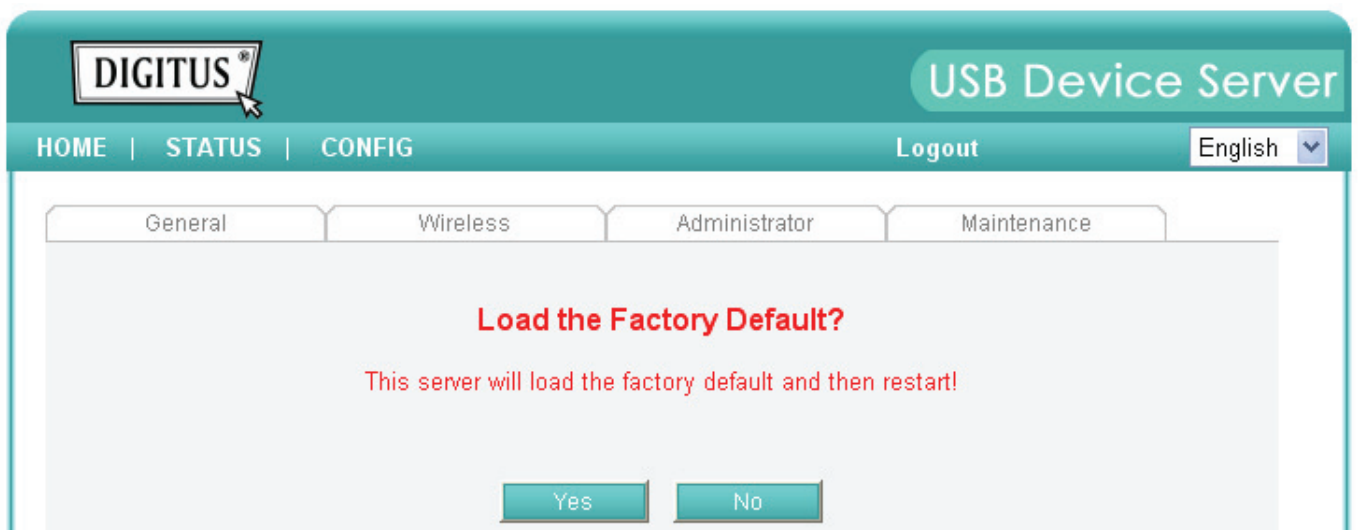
DIGITUS®

USB Device Server

HOME | STATUS | CONFIG

Logout

English

General

Wireless

Administrator

Maintenance

Load the Factory Default?

This server will load the factory default and then restart!

Yes

No